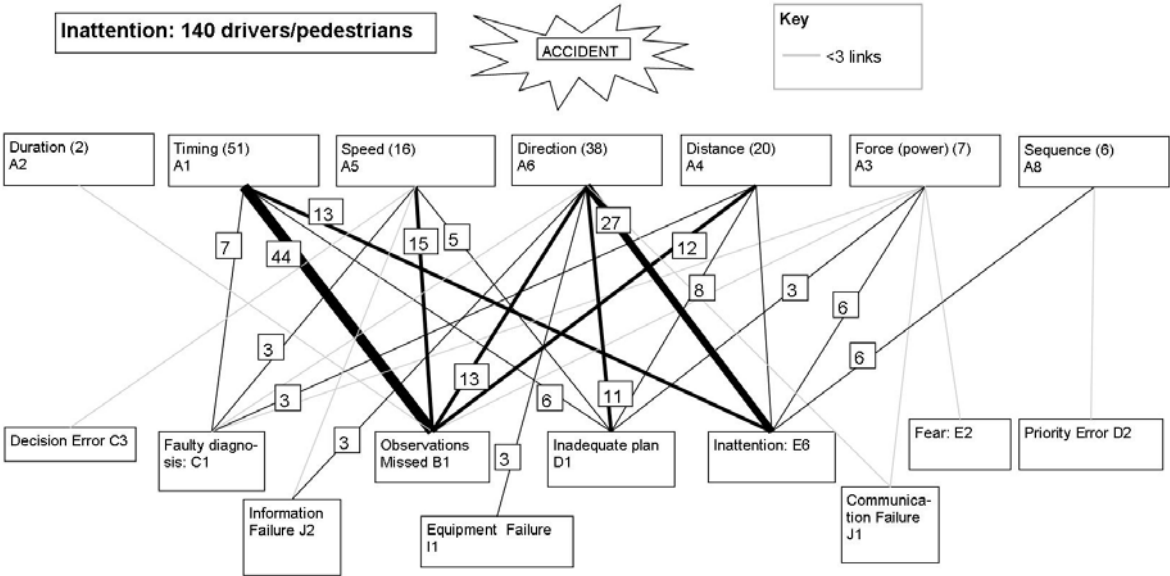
Inattention: 140 drivers/pedestrians

ACCIDENT

Key

<3 links

Duration (2) A2

Timing (51) A1

Speed (16) A5

Direction (38) A6

Distance (20) A4

Force (power) (7) A3

Sequence (6) A8

13

7

44

15

5

27

12

8

3

6

3

3

13

6

11

6

3

3

Decision Error C3

Faulty diagnosis: C1

Observations Missed B1

Inadequate plan D1

Inattention: E6

Fear: E2

Priority Error D2

Information Failure J2

Equipment Failure I1

Communication Failure J1